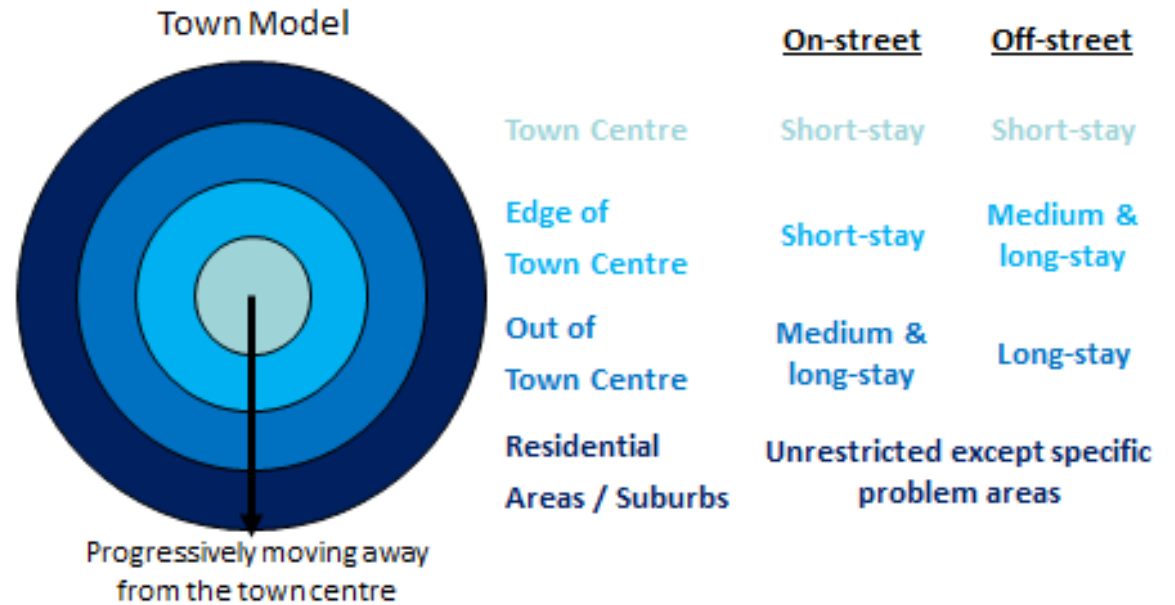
Town Model

Progressively moving away from the town centre

| | On-street | Off-street |
|---|---|---|
| Town Centre | Short-stay | Short-stay |
| Edge of Town Centre | Short-stay | Medium & long-stay |
| Out of Town Centre | Medium & long-stay | Long-stay |
| Residential Areas / Suburbs | Unrestricted except specific problem areas | |